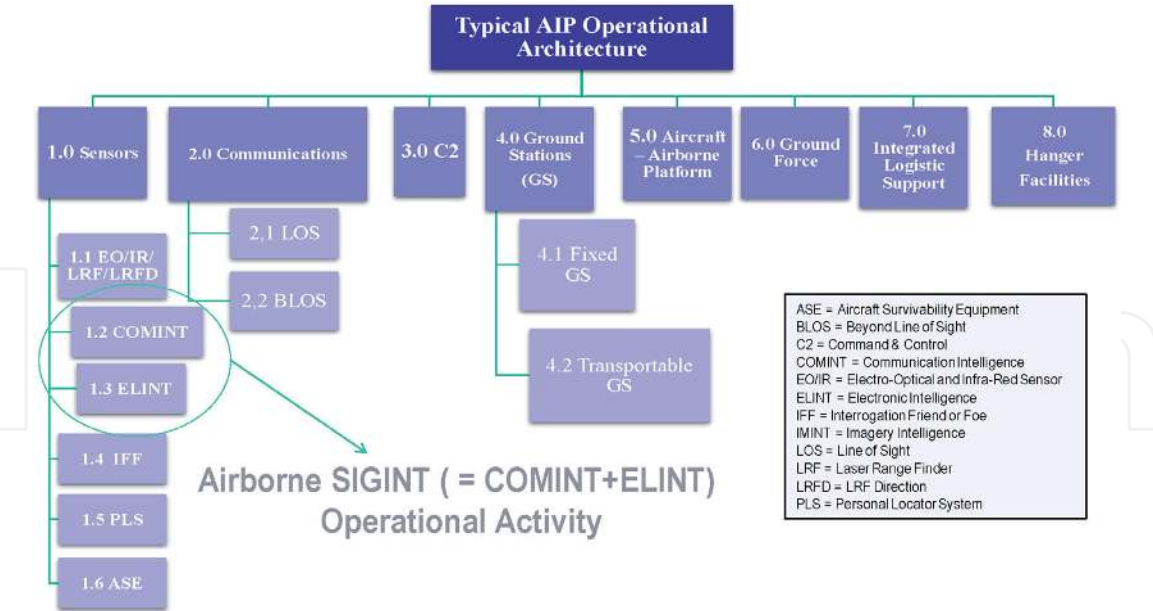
Typical AIP Operational Architecture

1.0 Sensors

2.0 Communications

3.0 C2

4.0 Ground Stations (GS)

5.0 Aircraft – Airborne Platform

6.0 Ground Force

7.0 Integrated Logistic Support

8.0 Hanger Facilities

1.1 EO/IR/ LRF/LRFD

1.2 COMINT

1.3 ELINT

1.4 IFF

1.5 PLS

1.6 ASE

2,1 LOS

2,2 BLOS

4.1 Fixed GS

4.2 Transportable GS

Airborne SIGINT ( = COMINT+ELINT) Operational Activity

ASE = Aircraft Survivability Equipment
BLOS = Beyond Line of Sight
C2 = Command & Control
COMINT = Communication Intelligence
EO/IR = Electro-Optical and Infra-Red Sensor
ELINT = Electronic Intelligence
IFF = Interrogation Friend or Foe
IMINT = Imagery Intelligence
LOS = Line of Sight
LRF = Laser Range Finder
LRFD = LRF Direction
PLS = Personal Locator System